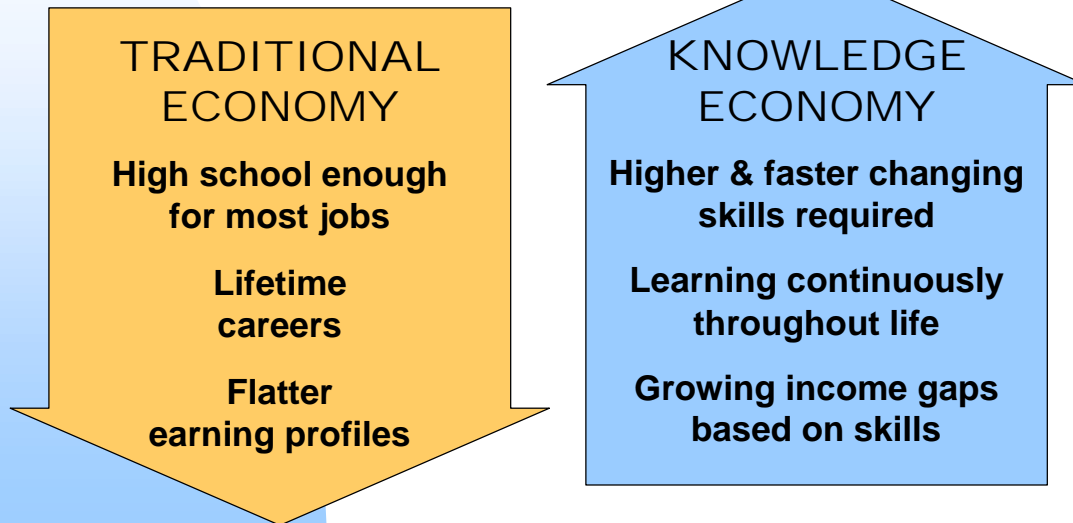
TRADITIONAL ECONOMY

High school enough for most jobs

Lifetime careers

Flatter earning profiles

KNOWLEDGE ECONOMY

Higher & faster changing skills required

Learning continuously throughout life

Growing income gaps based on skills